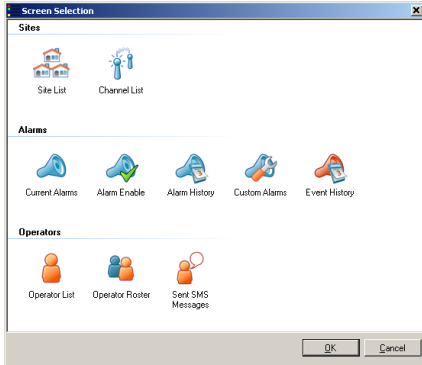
Screen Selection

Sites

Site List

Channel List

Alarms

Current Alarms

Alarm Enable

Alarm History

Custom Alarms

Event History

Operators

Operator List

Operator Roster

Sent SMS Messages

OK

Cancel